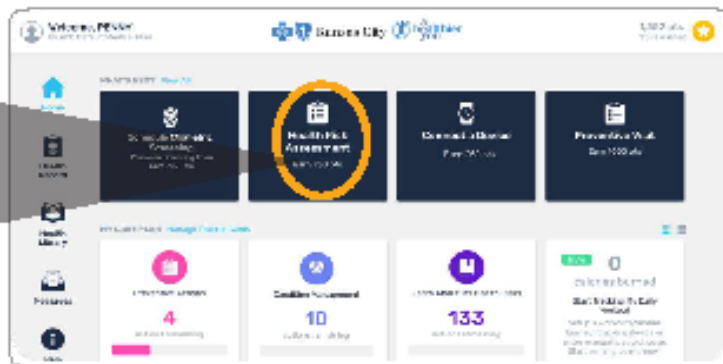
Welcome, PENNY

Kansas City healthier you

Home

Health Record

Health Library

Messages

Help

Health Risk Assessment

Connect a Device

Preventive Visit

Condition Management

4

10

133

0

calories burned